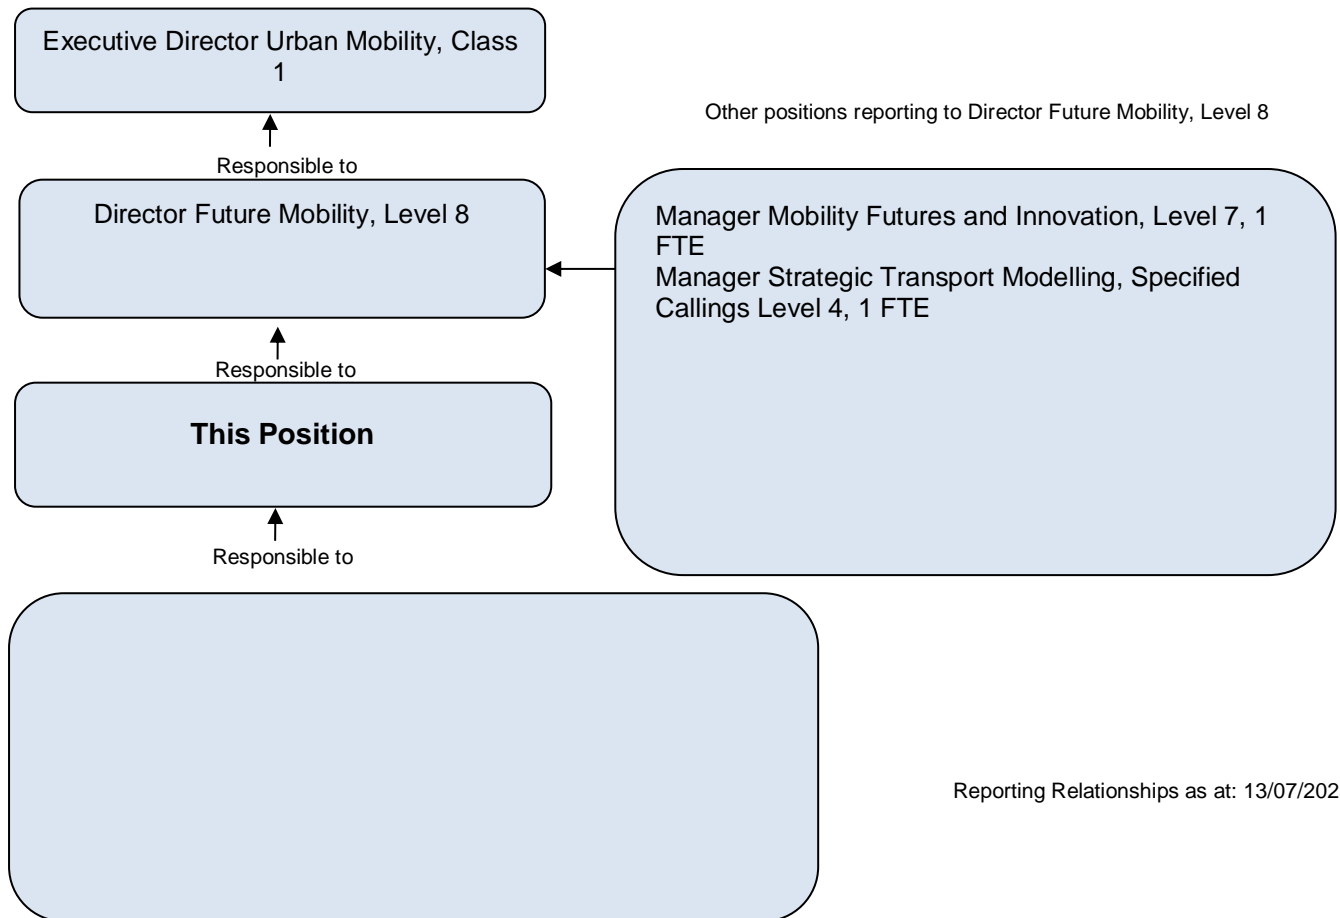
Executive Director Urban Mobility, Class 1

Other positions reporting to Director Future Mobility, Level 8

Responsible to

Director Future Mobility, Level 8

Manager Mobility Futures and Innovation, Level 7, 1 FTE
Manager Strategic Transport Modelling, Specified Callings Level 4, 1 FTE

Responsible to

**This Position**

Responsible to

Reporting Relationships as at: 13/07/202